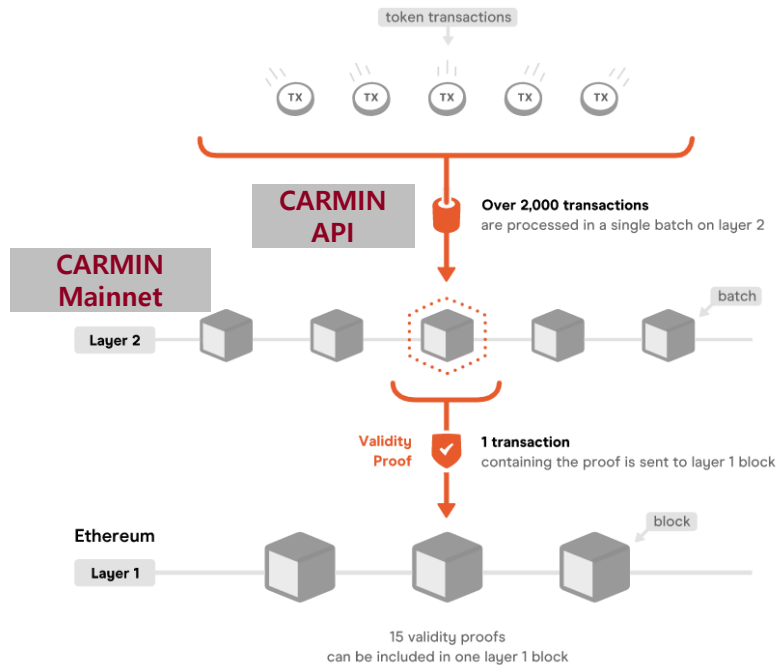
token transactions

TX TX TX TX TX

CARMIN API

Over 2,000 transactions
are processed in a single batch on layer 2

CARMIN Mainnet

batch

Layer 2

Validity Proof

1 transaction
containing the proof is sent to layer 1 block

Ethereum

block

Layer 1

15 validity proofs
can be included in one layer 1 block